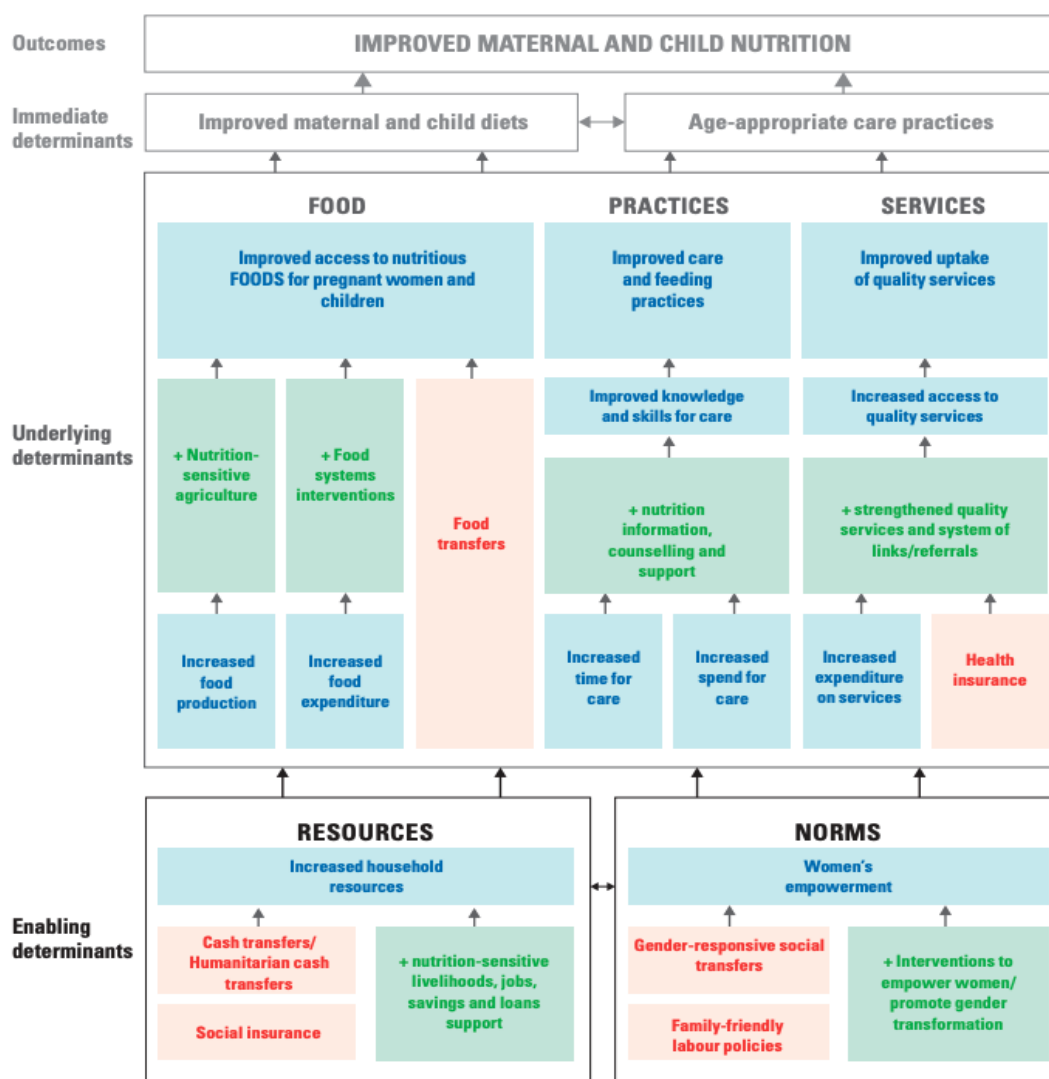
Outcomes

IMPROVED MATERNAL AND CHILD NUTRITION

Immediate determinants

Improved maternal and child diets

Age-appropriate care practices

Underlying determinants

FOOD

PRACTICES

SERVICES

Improved access to nutritious FOODS for pregnant women and children

Improved care and feeding practices

Improved uptake of quality services

+ Nutrition-sensitive agriculture

+ Food systems interventions

Food transfers

Improved knowledge and skills for care

Increased access to quality services

+ nutrition information, counselling and support

+ strengthened quality services and system of links/referrals

Increased food production

Increased food expenditure

Increased time for care

Increased spend for care

Increased expenditure on services

Health insurance

Enabling determinants

RESOURCES

Increased household resources

Cash transfers/ Humanitarian cash transfers

Social insurance

+ nutrition-sensitive livelihoods, jobs, savings and loans support

NORMS

Women's empowerment

Gender-responsive social transfers

Family-friendly labour policies

+ Interventions to empower women/ promote gender transformation